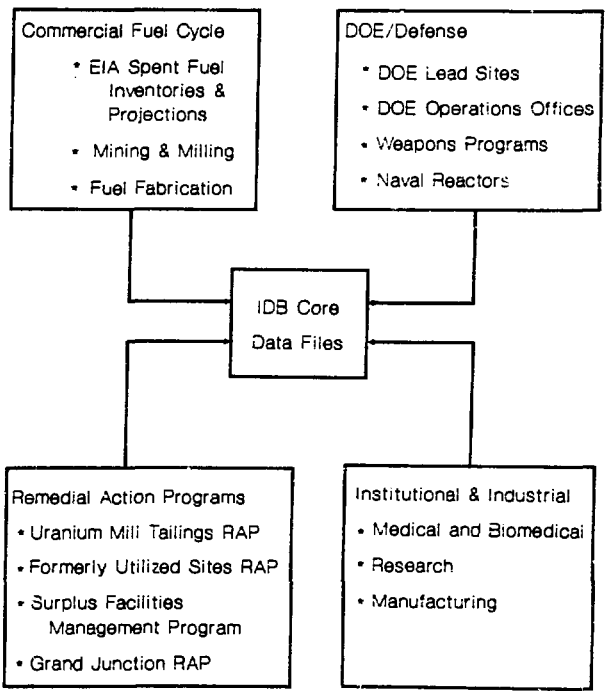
Commercial Fuel Cycle
• EIA Spent Fuel Inventories & Projections
• Mining & Milling
• Fuel Fabrication

DOE/Defense
• DOE Lead Sites
• DOE Operations Offices
• Weapons Programs
• Naval Reactors

IDB Core Data Files

Remedial Action Programs
• Uranium Mill Tailings RAP
• Formerly Utilized Sites RAP
• Surplus Facilities Management Program
• Grand Junction RAP

Institutional & Industrial
• Medical and Biomedical
• Research
• Manufacturing